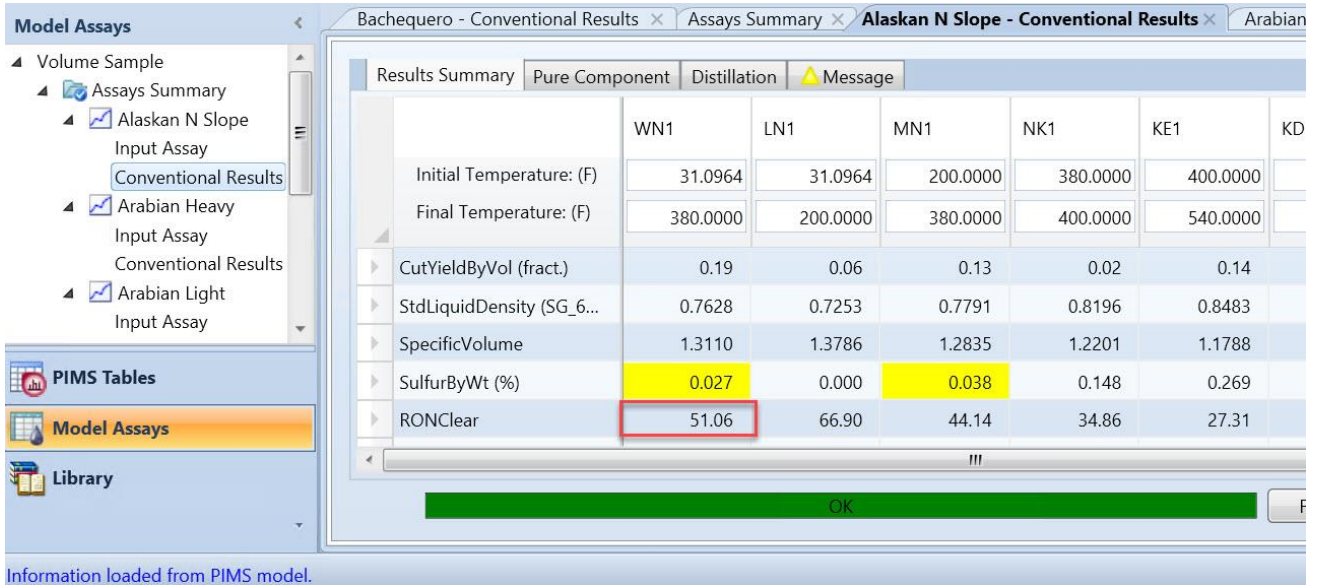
Model Assays

Volume Sample
Assays Summary
Alaskan N Slope
Input Assay
Conventional Results
Arabian Heavy
Input Assay
Conventional Results
Arabian Light
Input Assay

PIMS Tables
Model Assays
Library

Bachequero - Conventional Results × | Assays Summary × | Alaskan N Slope - Conventional Results × | Arabian

Results Summary | Pure Component | Distillation | Message

| | WN1 | LN1 | MN1 | NK1 | KE1 | KD |
|---|---|---|---|---|---|---|
| Initial Temperature: (F) | 31.0964 | 31.0964 | 200.0000 | 380.0000 | 400.0000 | |
| Final Temperature: (F) | 380.0000 | 200.0000 | 380.0000 | 400.0000 | 540.0000 | |
| CutYieldByVol (fract.) | 0.19 | 0.06 | 0.13 | 0.02 | 0.14 | |
| StdLiquidDensity (SG_6... | 0.7628 | 0.7253 | 0.7791 | 0.8196 | 0.8483 | |
| SpecificVolume | 1.3110 | 1.3786 | 1.2835 | 1.2201 | 1.1788 | |
| SulfurByWt (%) | 0.027 | 0.000 | 0.038 | 0.148 | 0.269 | |
| RONClear | 51.06 | 66.90 | 44.14 | 34.86 | 27.31 | |

OK

Information loaded from PIMS model.